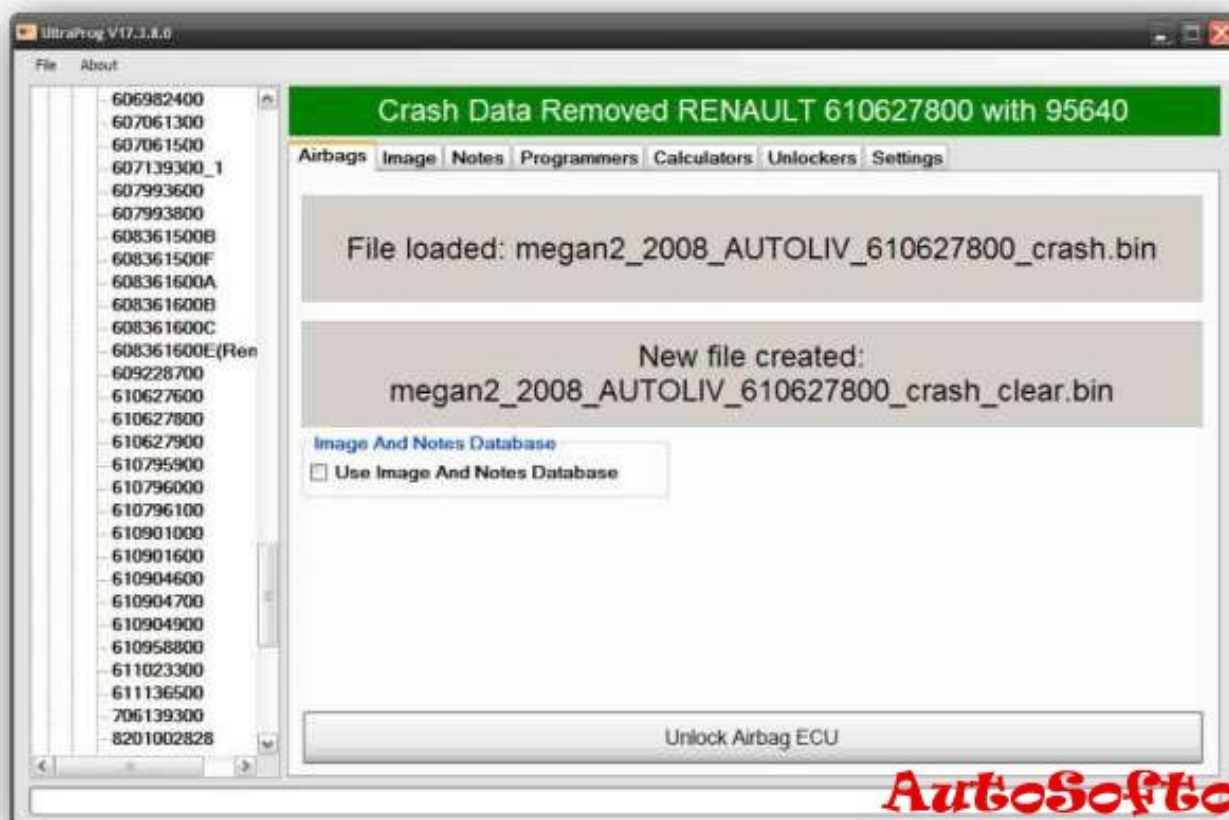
UltraProg V17.3.8.0

File About

606982400
607061300
607061500
607139300_1
607993600
607993800
608361500B
608361500F
608361600A
608361600B
608361600C
608361600E(Ren
609228700
610627600
610627800
610627900
610795900
610796000
610796100
610901000
610901600
610904600
610904700
610904900
610958800
611023300
611136500
706139300
8201002828

Crash Data Removed RENAULT 610627800 with 95640

Airbags Image Notes Programmers Calculators Unlockers Settings

File loaded: megan2_2008_AUTOLIV_610627800_crash.bin

New file created: megan2_2008_AUTOLIV_610627800_crash_clear.bin

Image And Notes Database

Use Image And Notes Database

Unlock Airbag ECU

AutoSofto